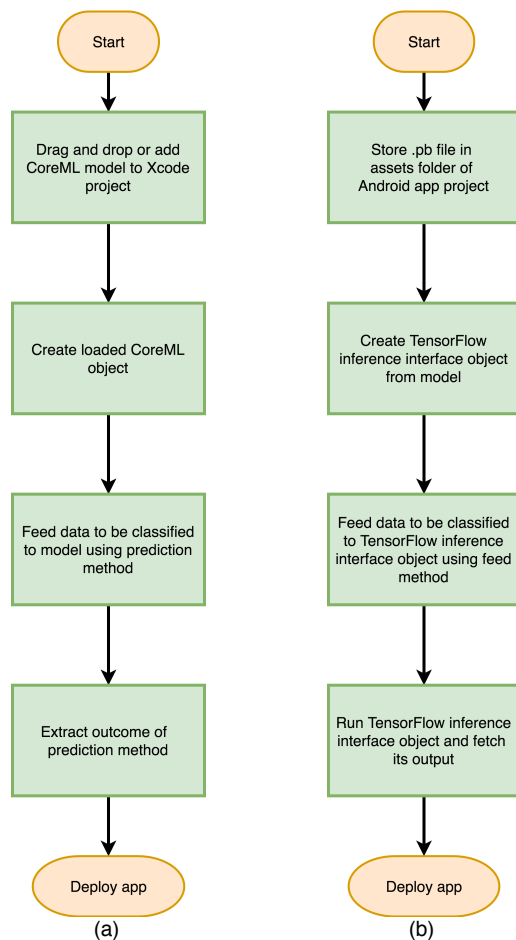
Start

Drag and drop or add CoreML model to Xcode project

Create loaded CoreML object

Feed data to be classified to model using prediction method

Extract outcome of prediction method

Deploy app

(a)

Start

Store .pb file in assets folder of Android app project

Create TensorFlow inference interface object from model

Feed data to be classified to TensorFlow inference interface object using feed method

Run TensorFlow inference interface object and fetch its output

Deploy app

(b)